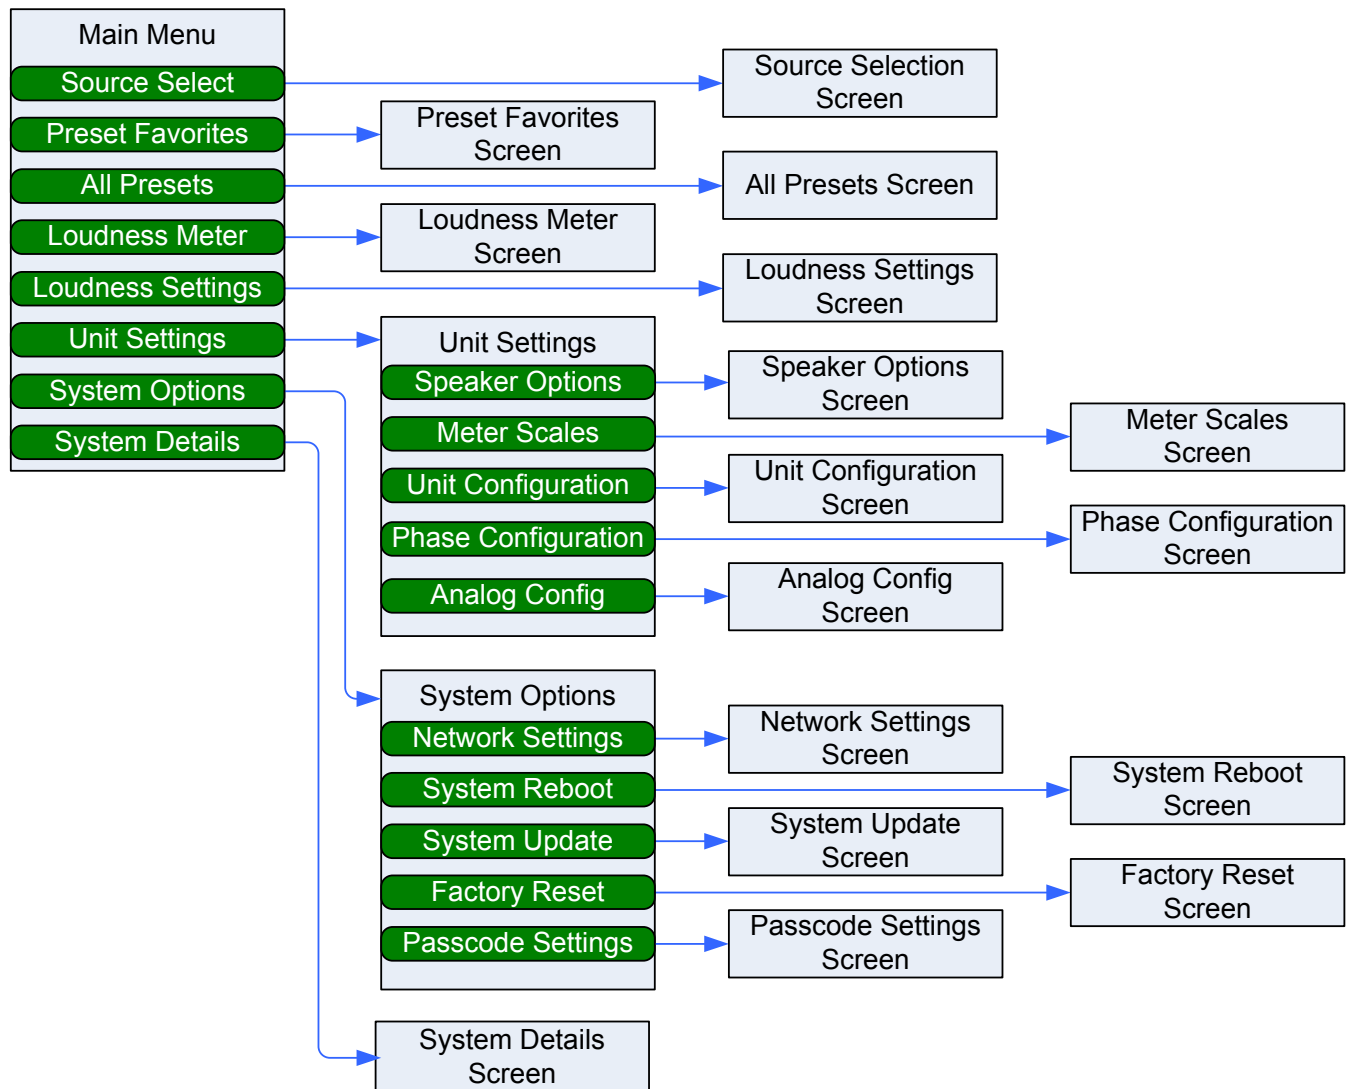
Main Menu
Source Select
Preset Favorites
All Presets
Loudness Meter
Loudness Settings
Unit Settings
System Options
System Details

Source Selection Screen

Preset Favorites Screen

All Presets Screen

Loudness Meter Screen

Loudness Settings Screen

Unit Settings
Speaker Options
Meter Scales
Unit Configuration
Phase Configuration
Analog Config

Speaker Options Screen

Meter Scales Screen

Unit Configuration Screen

Phase Configuration Screen

Analog Config Screen

System Options
Network Settings
System Reboot
System Update
Factory Reset
Passcode Settings

Network Settings Screen

System Reboot Screen

System Update Screen

Factory Reset Screen

Passcode Settings Screen

System Details Screen